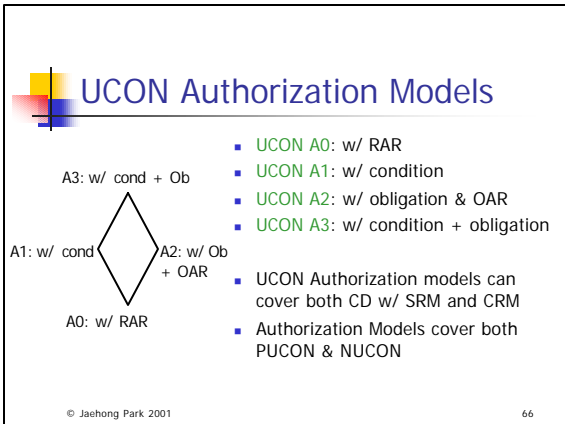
UCON Authorization Models

A3: w/ cond + Ob

A1: w/ cond

A2: w/ Ob + OAR

A0: w/ RAR

- UCON A0: w/ RAR
- UCON A1: w/ condition
- UCON A2: w/ obligation & OAR
- UCON A3: w/ condition + obligation

- UCON Authorization models can cover both CD w/ SRM and CRM
- Authorization Models cover both PUCON & NUCON

© Jaehong Park 2001

66